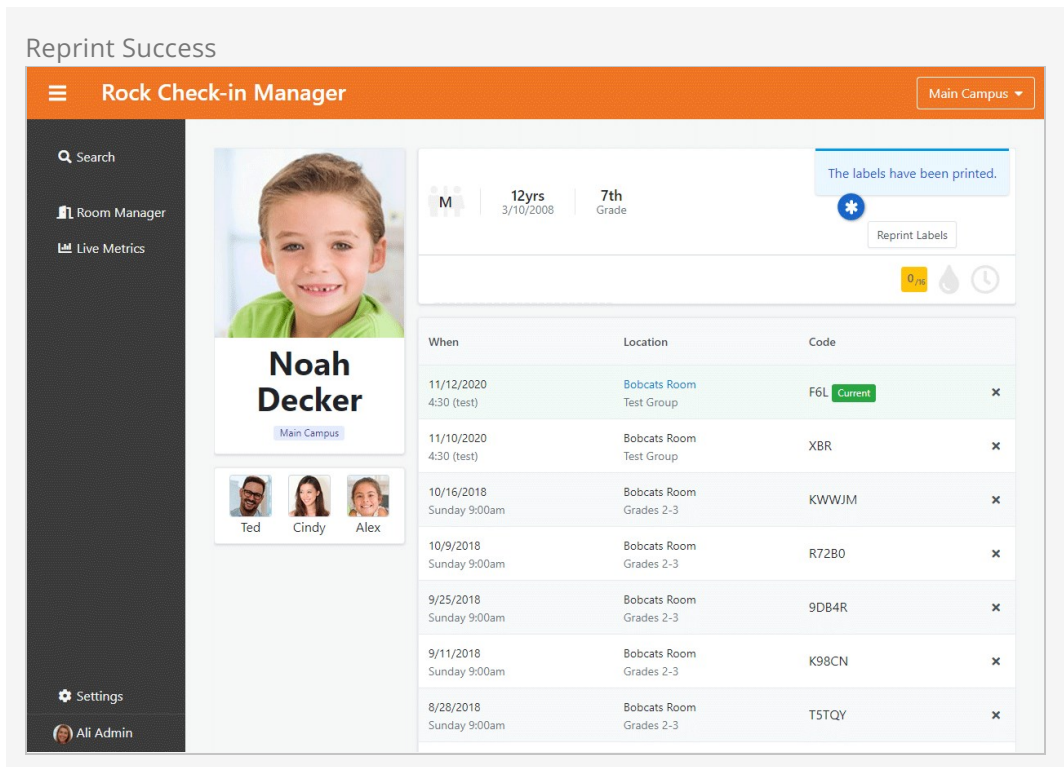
Reprint Success

Rock Check-in Manager

Main Campus

Search

Room Manager

Live Metrics

Settings

Ali Admin

Noah Decker

Main Campus

Ted Cindy Alex

M

12yrs
3/10/2008

7th
Grade

The labels have been printed.

Reprint Labels

0/16

| When | Location | Code | |
|---|---|---|---|
| 11/12/2020 4:30 (test) | Bobcats Room Test Group | F6L Current | × |
| 11/10/2020 4:30 (test) | Bobcats Room Test Group | XBR | × |
| 10/16/2018 Sunday 9:00am | Bobcats Room Grades 2-3 | KWWJM | × |
| 10/9/2018 Sunday 9:00am | Bobcats Room Grades 2-3 | R72B0 | × |
| 9/25/2018 Sunday 9:00am | Bobcats Room Grades 2-3 | 9DB4R | × |
| 9/11/2018 Sunday 9:00am | Bobcats Room Grades 2-3 | K98CN | × |
| 8/28/2018 Sunday 9:00am | Bobcats Room Grades 2-3 | T5TQY | × |